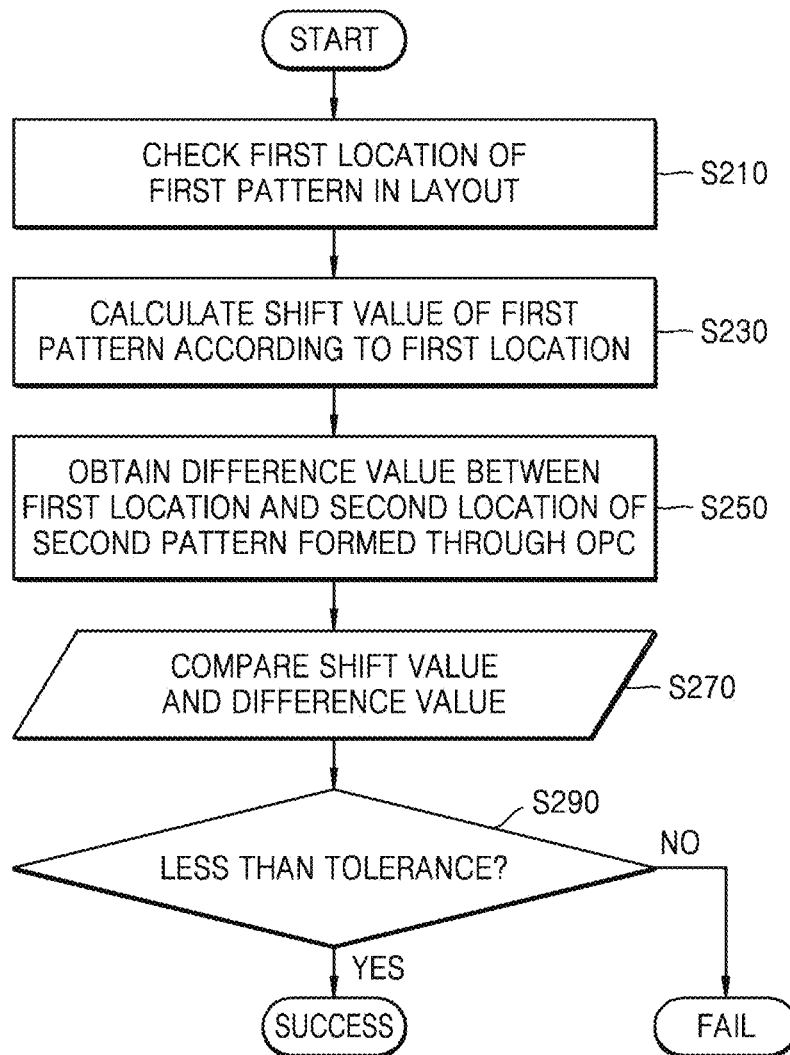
START

CHECK FIRST LOCATION OF FIRST PATTERN IN LAYOUT

S210

CALCULATE SHIFT VALUE OF FIRST PATTERN ACCORDING TO FIRST LOCATION

S230

OBTAIN DIFFERENCE VALUE BETWEEN FIRST LOCATION AND SECOND LOCATION OF SECOND PATTERN FORMED THROUGH OPC

S250

COMPARE SHIFT VALUE AND DIFFERENCE VALUE

S270

S290

LESS THAN TOLERANCE?

NO

YES

SUCCESS

FAIL